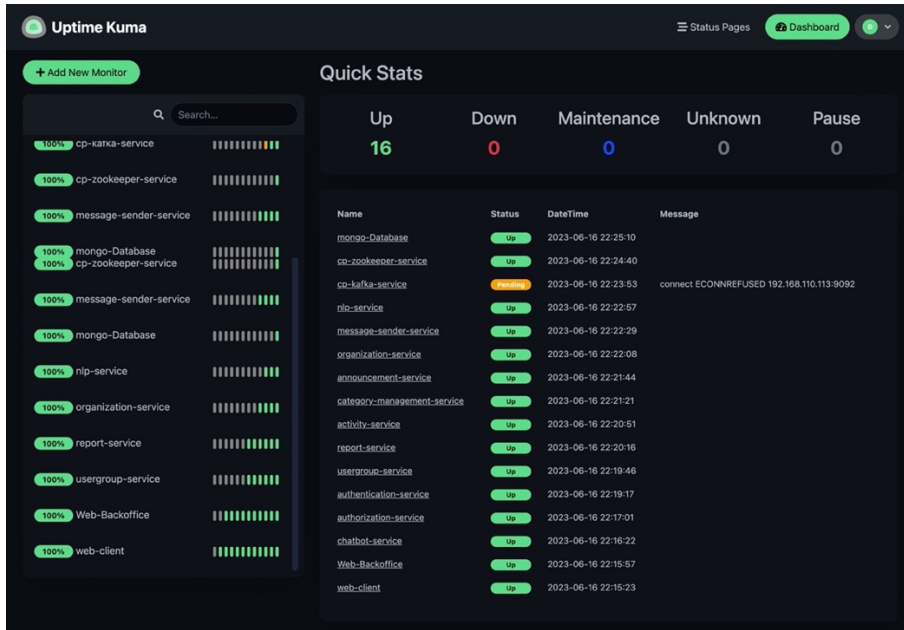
Uptime Kuma

Status Pages Dashboard

+ Add New Monitor

Search...

100% cp-kafka-service
100% cp-zookeeper-service
100% message-sender-service
100% mongo-Database
100% cp-zookeeper-service
100% message-sender-service
100% mongo-Database
100% nlp-service
100% organization-service
100% report-service
100% usergroup-service
100% Web-Backoffice
100% web-client

Quick Stats

| Up | Down | Maintenance | Unknown | Pause |
|---|---|---|---|---|
| 16 | 0 | 0 | 0 | 0 |

| Name | Status | DateTime | Message |
|---|---|---|---|
| mongo-Database | Up | 2023-06-16 22:25:10 | |
| cp-zookeeper-service | Up | 2023-06-16 22:24:40 | |
| cp-kafka-service | Pending | 2023-06-16 22:23:53 | connect ECONNREFUSED 192.168.110.113:9092 |
| nlp-service | Up | 2023-06-16 22:22:57 | |
| message-sender-service | Up | 2023-06-16 22:22:29 | |
| organization-service | Up | 2023-06-16 22:22:08 | |
| announcement-service | Up | 2023-06-16 22:21:44 | |
| category-management-service | Up | 2023-06-16 22:21:21 | |
| activity-service | Up | 2023-06-16 22:20:51 | |
| report-service | Up | 2023-06-16 22:20:16 | |
| usergroup-service | Up | 2023-06-16 22:19:46 | |
| authentication-service | Up | 2023-06-16 22:19:17 | |
| authorization-service | Up | 2023-06-16 22:17:01 | |
| chatbot-service | Up | 2023-06-16 22:16:22 | |
| Web-Backoffice | Up | 2023-06-16 22:15:57 | |
| web-client | Up | 2023-06-16 22:15:23 | |